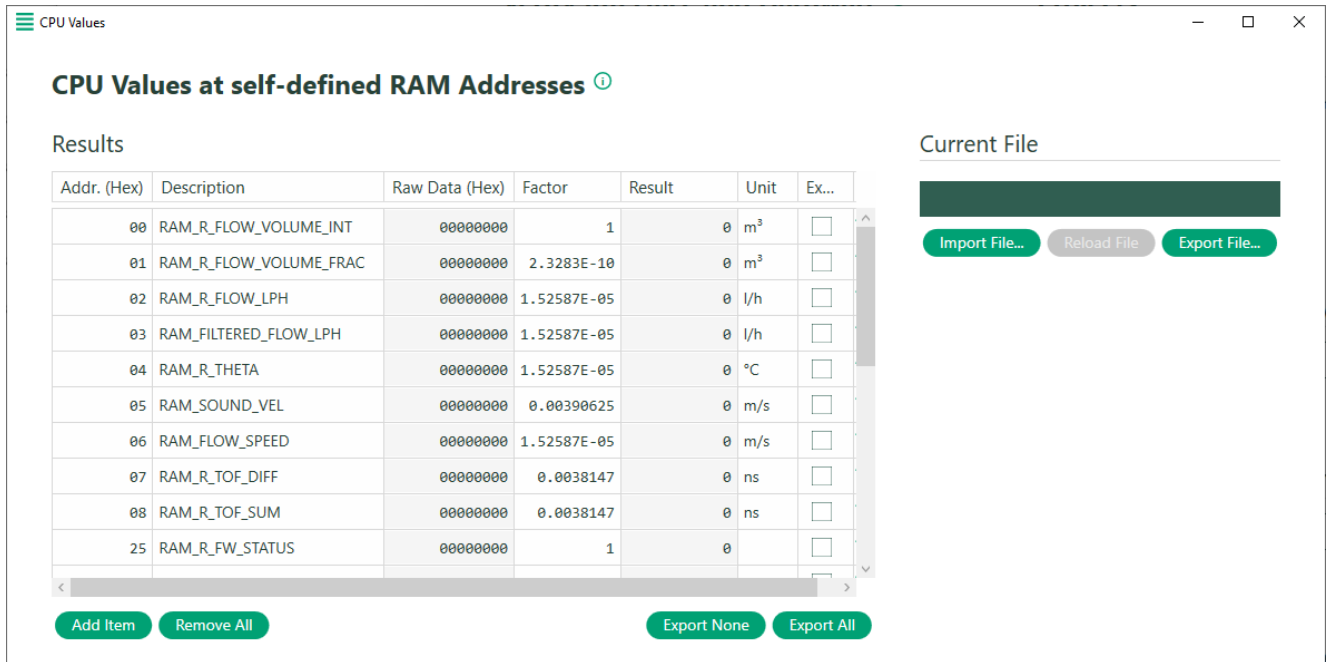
CPU Values

CPU Values at self-defined RAM Addresses

Results

| Addr. (Hex) | Description | Raw Data (Hex) | Factor | Result | Unit | Ex... |
|---|---|---|---|---|---|---|
| 00 | RAM_R_FLOW_VOLUME_INT | 00000000 | 1 | 0 | m³ | |
| 01 | RAM_R_FLOW_VOLUME_FRAC | 00000000 | 2.3283E-10 | 0 | m³ | |
| 02 | RAM_R_FLOW_LPH | 00000000 | 1.52587E-05 | 0 | l/h | |
| 03 | RAM_FILTERED_FLOW_LPH | 00000000 | 1.52587E-05 | 0 | l/h | |
| 04 | RAM_R_THETA | 00000000 | 1.52587E-05 | 0 | °C | |
| 05 | RAM_SOUND_VEL | 00000000 | 0.00390625 | 0 | m/s | |
| 06 | RAM_FLOW_SPEED | 00000000 | 1.52587E-05 | 0 | m/s | |
| 07 | RAM_R_TOF_DIFF | 00000000 | 0.0038147 | 0 | ns | |
| 08 | RAM_R_TOF_SUM | 00000000 | 0.0038147 | 0 | ns | |
| 25 | RAM_R_FW_STATUS | 00000000 | 1 | 0 | | |

Add Item Remove All Export None Export All

Current File

Import File... Reload File Export File...